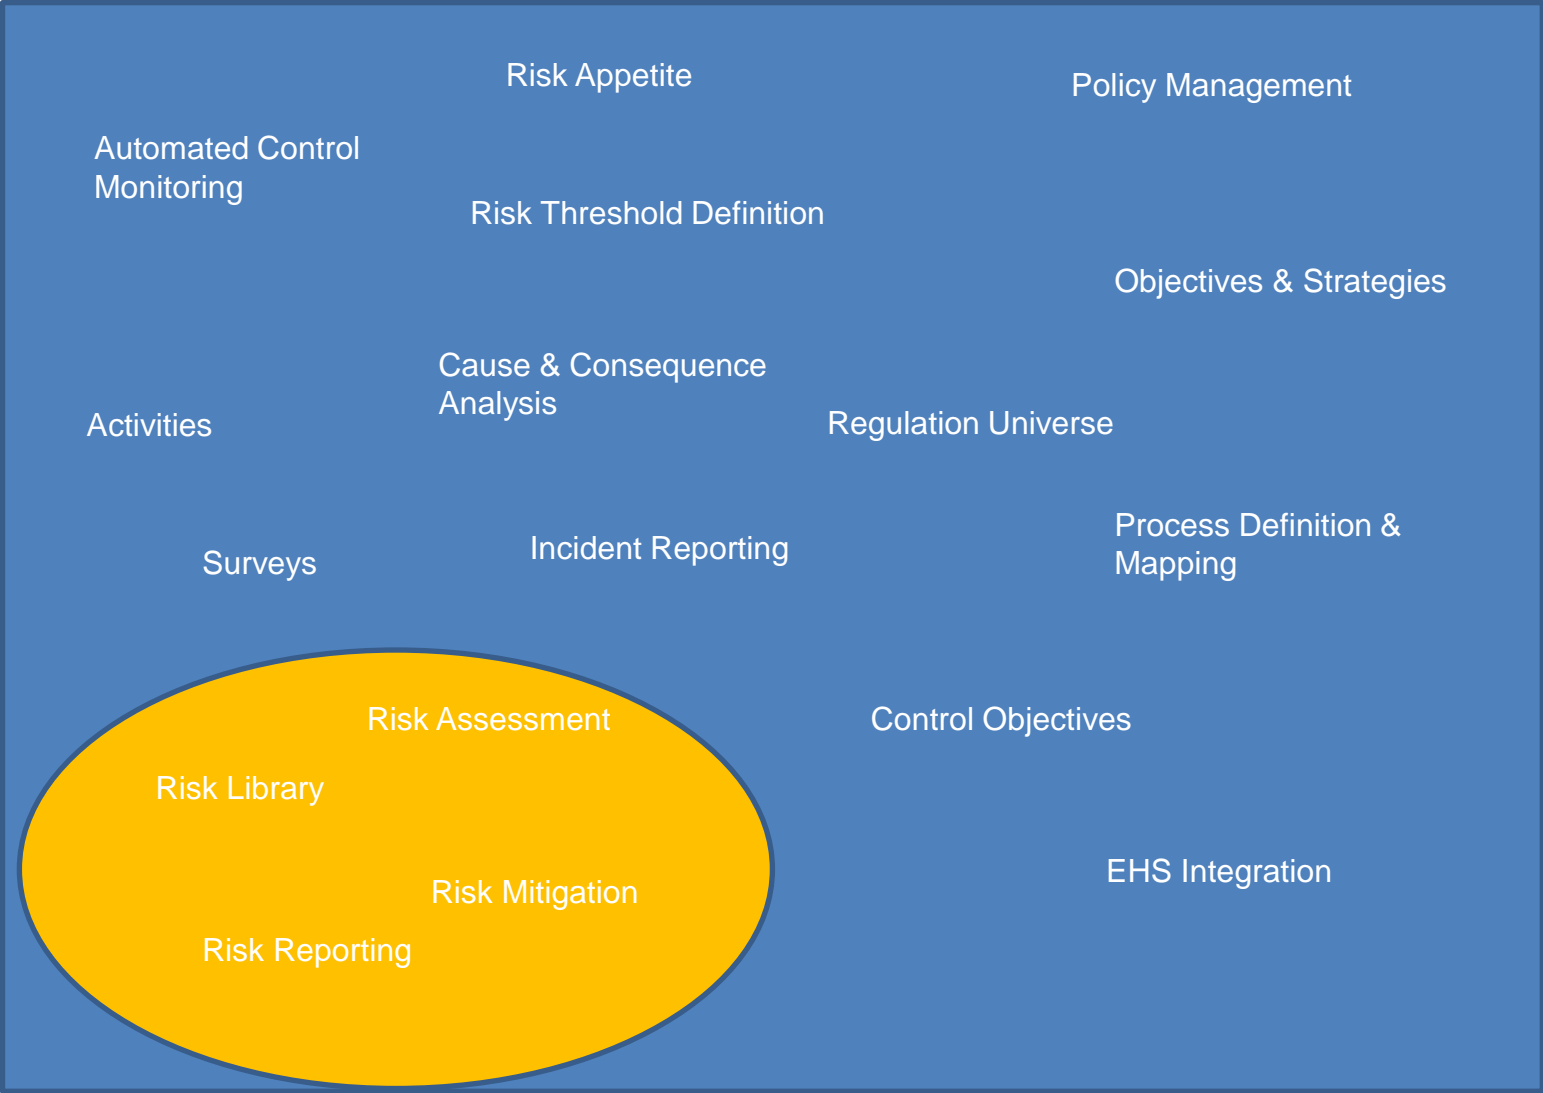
Risk Appetite

Policy Management

Automated Control Monitoring

Risk Threshold Definition

Objectives & Strategies

Cause & Consequence Analysis

Activities

Regulation Universe

Process Definition & Mapping

Surveys

Incident Reporting

Risk Assessment

Control Objectives

Risk Library

EHS Integration

Risk Mitigation

Risk Reporting